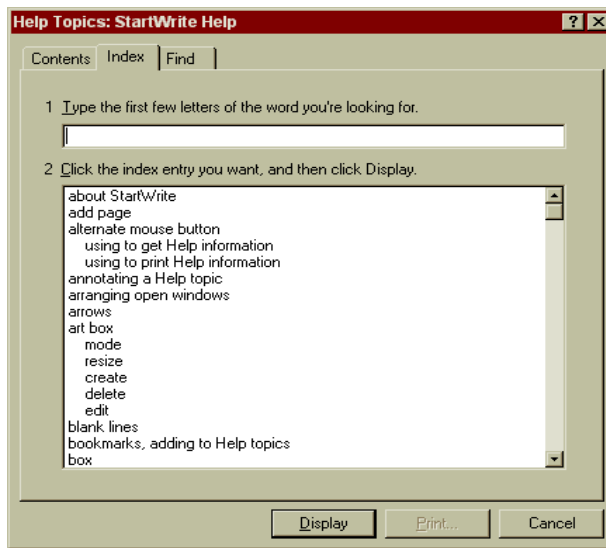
Help Topics: StartWrite Help

?

X

Contents

Index

Find

1 Type the first few letters of the word you're looking for.

2 Click the index entry you want, and then click Display.

about StartWrite
add page
alternate mouse button
using to get Help information
using to print Help information
annotating a Help topic
arranging open windows
arrows
art box
mode
resize
create
delete
edit
blank lines
bookmarks, adding to Help topics
box

Display

Print...

Cancel